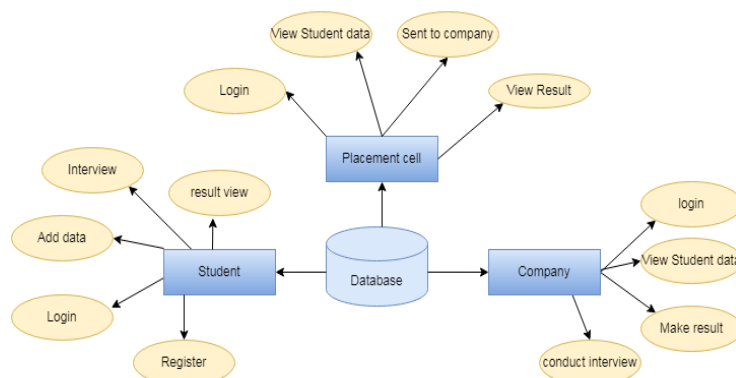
View Student data

Sent to company

Login

View Result

Placement cell

Interview

result view

Add data

Student

Database

Company

login

View Student data

Login

Make result

Register

conduct interview